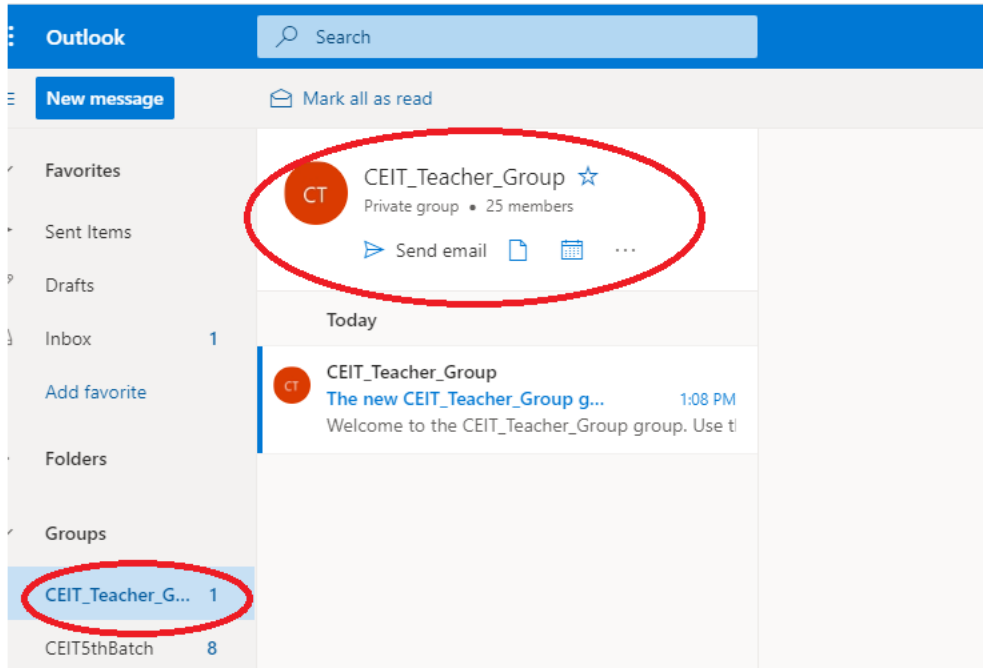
Outlook

Search

New message

Mark all as read

Favorites

Sent Items

Drafts

Inbox 1

Add favorite

Folders

Groups

CEIT_Teacher_G... 1

CEIT5thBatch 8

CT

CEIT_Teacher_Group ☆

Private group • 25 members

Send email ···

Today

CT

CEIT_Teacher_Group

The new CEIT_Teacher_Group g... 1:08 PM

Welcome to the CEIT_Teacher_Group group. Use t